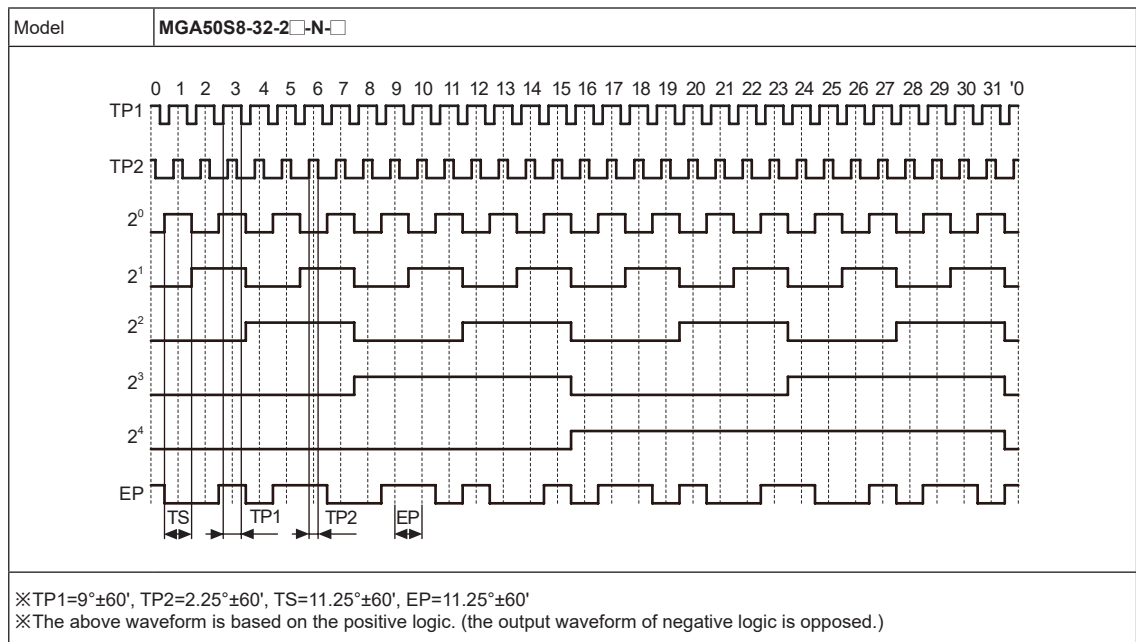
| Model | MGA50S8-32-2□-N-□ |
|---|---|

0 1 2 3 4 5 6 7 8 9 10 11 12 13 14 15 16 17 18 19 20 21 22 23 24 25 26 27 28 29 30 31 '0

TP1

TP2

$2^0$

$2^1$

$2^2$

$2^3$

$2^4$

EP

TS TP1 TP2 EP

※TP1=9°±60', TP2=2.25°±60', TS=11.25°±60', EP=11.25°±60'
※The above waveform is based on the positive logic. (the output waveform of negative logic is opposed.)